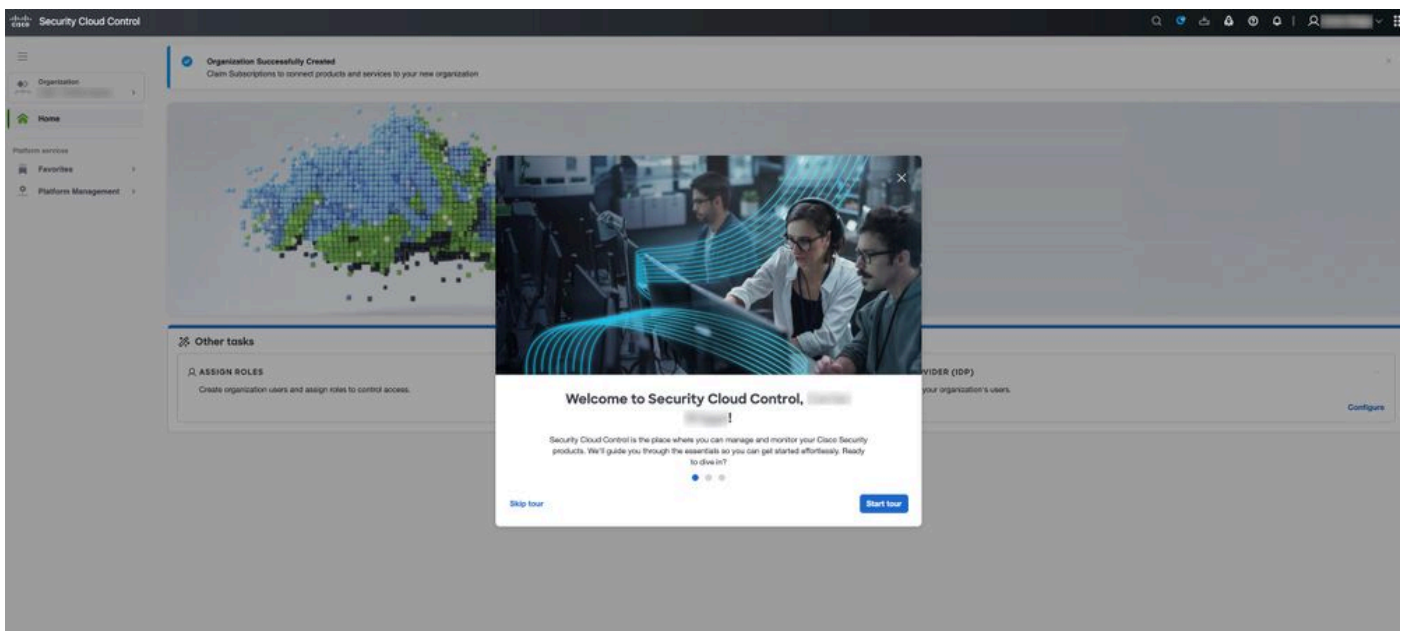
cisco Security Cloud Control

Organization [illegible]

Home

Platform services

Favorites

Platform Management

Organization Successfully Created

Claim Subscriptions to connect products and services to your new organization

Other tasks

ASSIGN ROLES

Create organization users and assign roles to control access.

VIDER (IDP)

your organization's users.

Configure

Welcome to Security Cloud Control, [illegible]!

Security Cloud Control is the place where you can manage and monitor your Cisco Security products. We'll guide you through the essentials so you can get started effortlessly. Ready to dive in?

Skip tour

Start tour